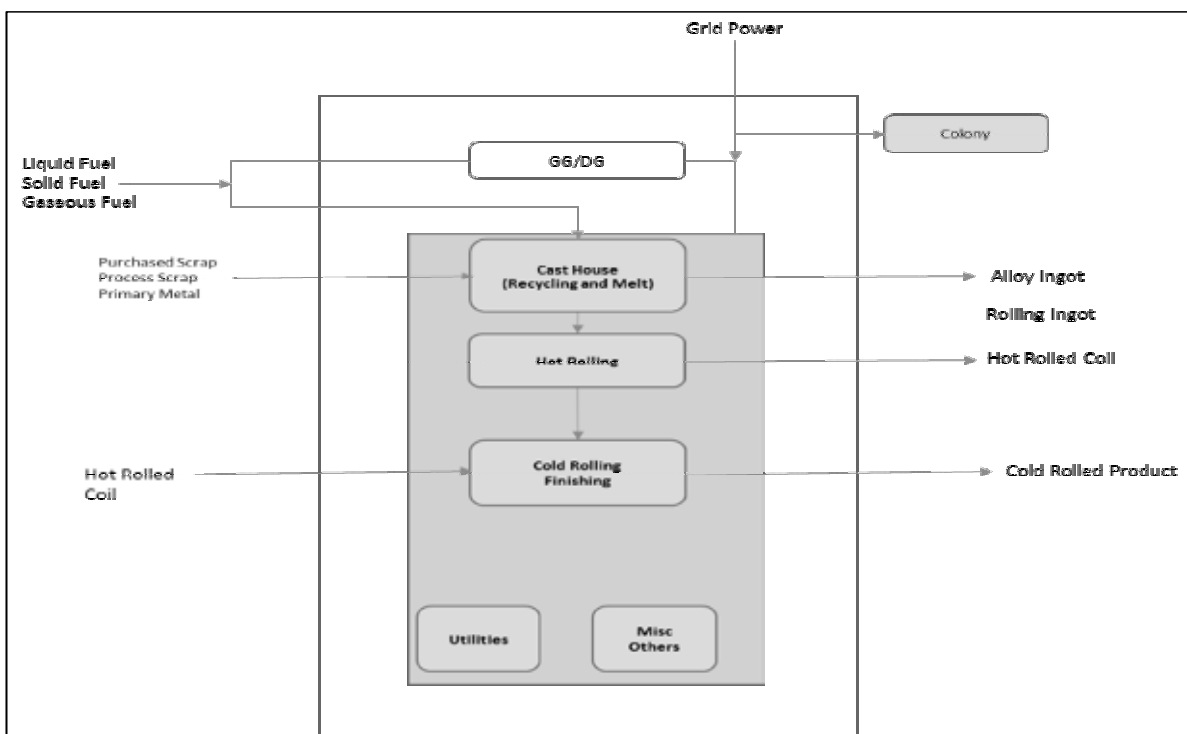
Grid Power

Colony

Liquid Fuel
Solid Fuel
Gaseous Fuel

GG/DG

Purchased Scrap
Process Scrap
Primary Metal

Cast House
(Recycling and Melt)

Alloy Ingot

Rolling Ingot

Hot Rolling

Hot Rolled Coil

Hot Rolled Coil

Cold Rolling
Finishing

Cold Rolled Product

Utilities

Misc
Others